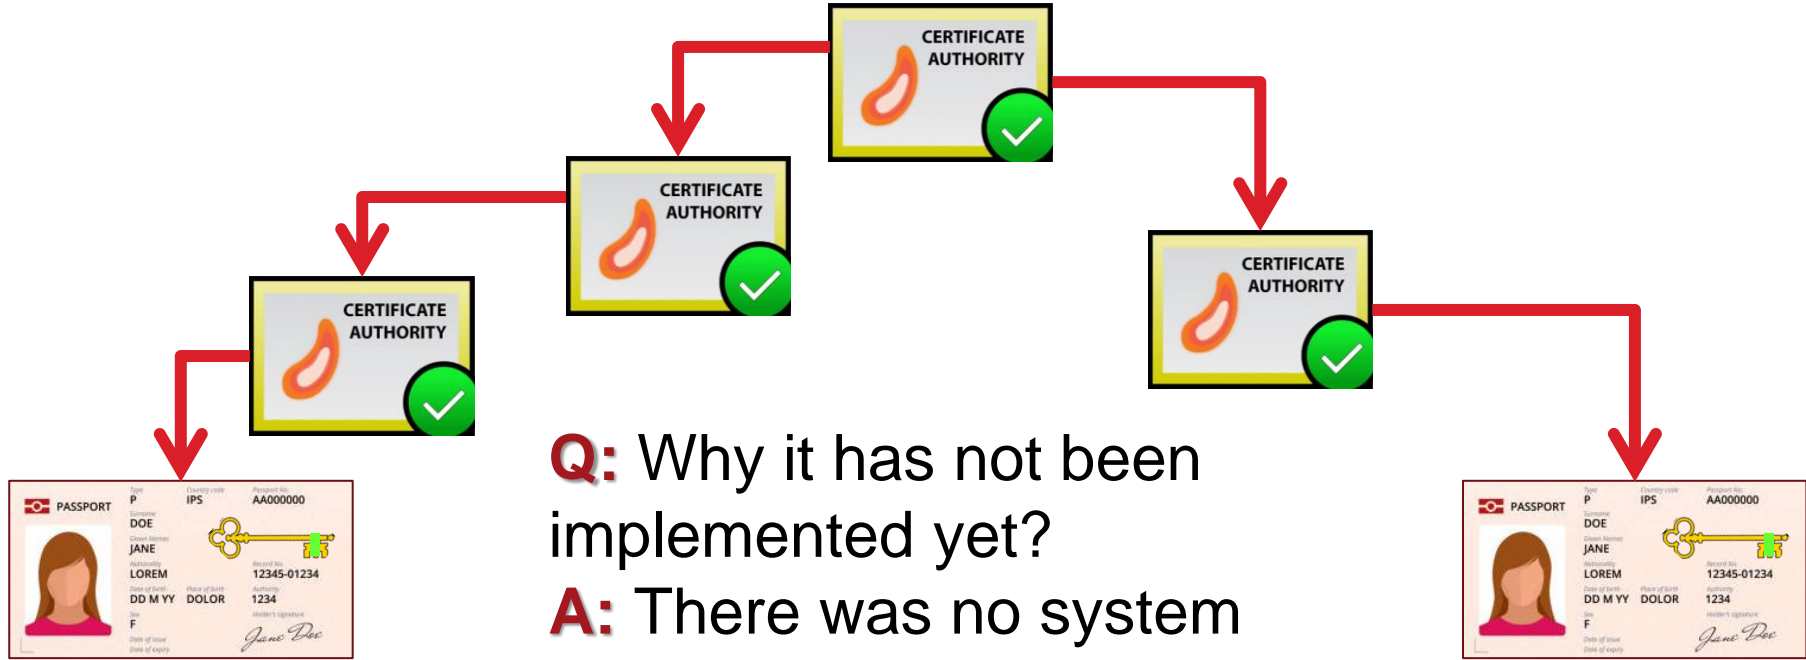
CERTIFICATE AUTHORITY

CERTIFICATE AUTHORITY

CERTIFICATE AUTHORITY

CERTIFICATE AUTHORITY

PASSPORT
Type
P
Country code
IPS
Passport No.
AA000000
Surname
DOE
Given Names
JANE
Nationality
LOREM
Record No.
12345-01234
Date of birth
DD M YY
Place of birth
DOLOR
Authority
1234
Sex
F
Holder's signature
Date of issue
Date of expiry
Jane Doe

Q: Why it has not been implemented yet?
A: There was no system

PASSPORT
Type
P
Country code
IPS
Passport No.
AA000000
Surname
DOE
Given Names
JANE
Nationality
LOREM
Record No.
12345-01234
Date of birth
DD M YY
Place of birth
DOLOR
Authority
1234
Sex
F
Holder's signature
Date of issue
Date of expiry
Jane Doe